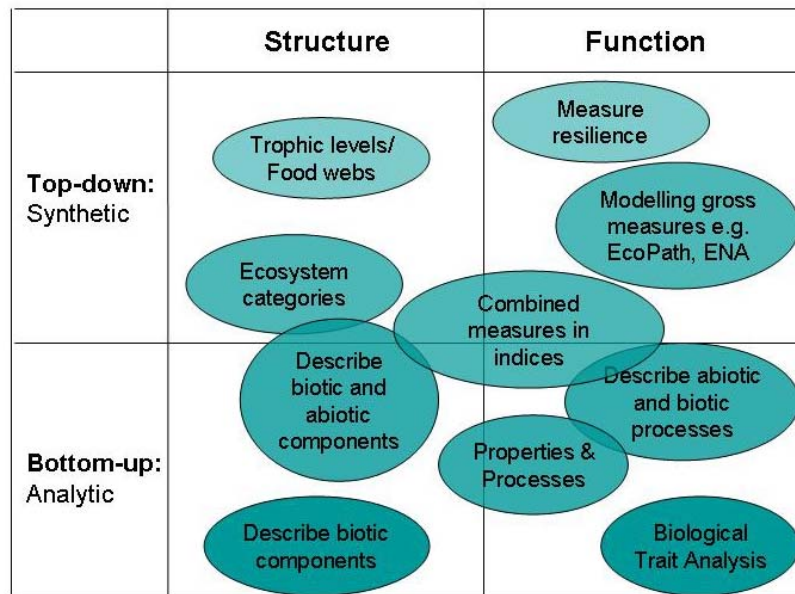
| | Structure | Function |
|---|---|---|
| **Top-down:** Synthetic | Trophic levels/ Food webs<br>Ecosystem categories | Measure resilience<br>Modelling gross measures e.g. EcoPath, ENA |
| **Bottom-up:** Analytic | Describe biotic and abiotic components<br>Describe biotic components | Describe abiotic and biotic processes<br>Properties & Processes<br>Biological Trait Analysis |

Combined measures in indices